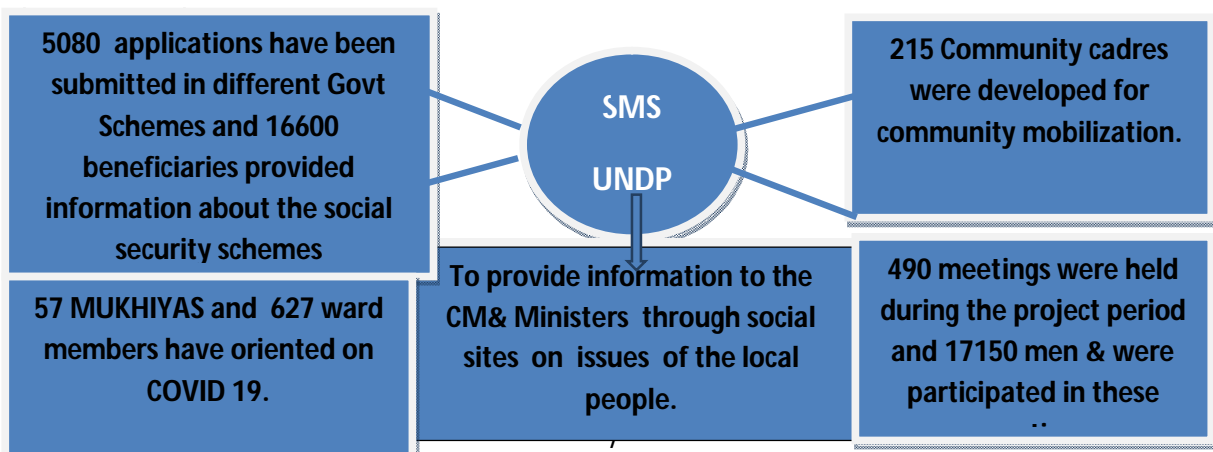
5080 applications have been submitted in different Govt Schemes and 16600 beneficiaries provided information about the social security schemes

SMS

UNDP

215 Community cadres were developed for community mobilization.

57 MUKHIYAS and 627 ward members have oriented on COVID 19.

To provide information to the CM& Ministers through social sites on issues of the local people.

490 meetings were held during the project period and 17150 men & were participated in these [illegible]